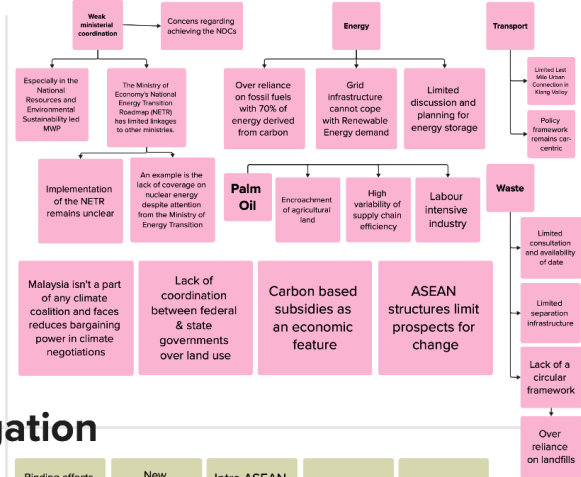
Weak ministerial coordination

Concerns regarding achieving the NDCs

Especially in the National Resources and Environmental Sustainability led MWP

The Ministry of Economy's National Energy Transition Roadmap (NETR) has limited linkages to other ministries.

Implementation of the NETR remains unclear

An example is the lack of coverage on nuclear energy despite attention from the Ministry of Energy Transition

Energy

Over reliance on fossil fuels with 70% of energy derived from carbon

Grid infrastructure cannot cope with Renewable Energy demand

Limited discussion and planning for energy storage

Palm Oil

Encroachment of agricultural land

High variability of supply chain efficiency

Labour intensive industry

Transport

Limited Last Mile Urban Connection in Klang Valley

Policy framework remains car-centric

Waste

Limited consultation and availability of date

Limited separation infrastructure

Lack of a circular framework

Over reliance on landfills

Malaysia isn't a part of any climate coalition and faces reduces bargaining power in climate negotiations

Lack of coordination between federal & state governments over land use

Carbon based subsidies as an economic feature

ASEAN structures limit prospects for change

gation

Binding effects

New

Intra-ASEAN